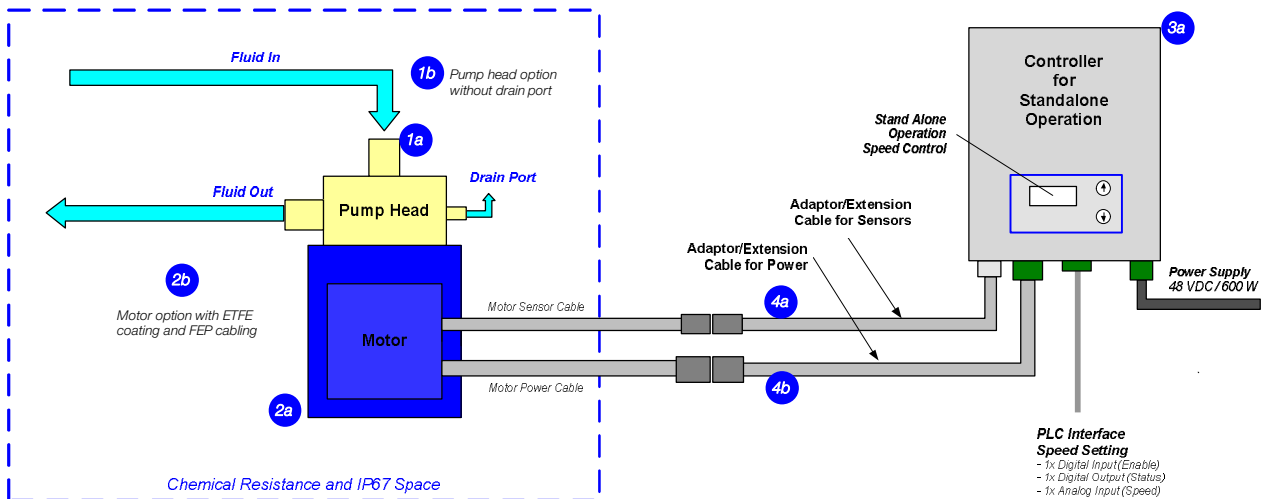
Fluid In

1b Pump head option without drain port

1a

Fluid Out

Pump Head

Drain Port

2b

Motor option with ETFE coating and FEP cabling

Motor

2a

Motor Sensor Cable

Motor Power Cable

4a

4b

Chemical Resistance and IP67 Space

3a

Controller for Standalone Operation

Stand Alone Operation Speed Control

Adaptor/Extension Cable for Sensors

Adaptor/Extension Cable for Power

Power Supply 48 VDC / 600 W

PLC Interface Speed Setting
- 1x Digital Input (Enable)
- 1x Digital Output (Status)
- 1x Analog Input (Speed)